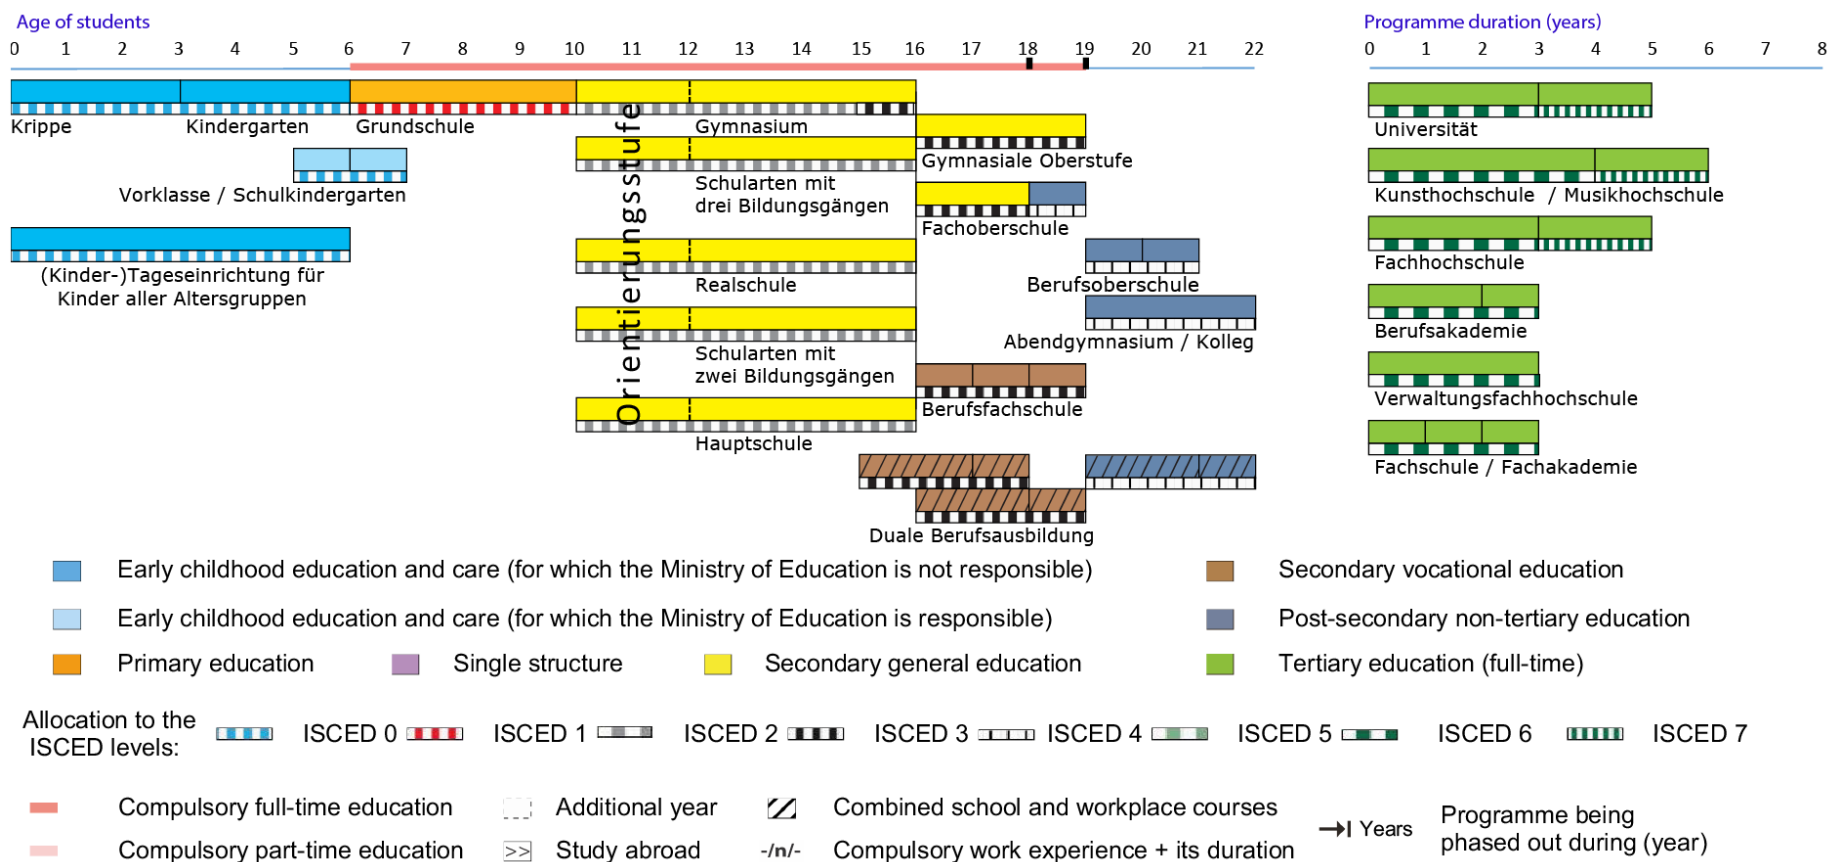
Age of students

0 1 2 3 4 5 6 7 8 9 10 11 12 13 14 15 16 17 18 19 20 21 22

Programme duration (years)

0 1 2 3 4 5 6 7 8

Krippe

Kindergarten

Grundschule

Vorklasse / Schulkindergarten

(Kinder-)Tageseinrichtung für Kinder aller Altersgruppen

Orientierungsstufe

Gymnasium

Gymnasiale Oberstufe

Schularten mit drei Bildungsgängen

Fachoberschule

Realschule

Berufsoberschule

Abendgymnasium / Kolleg

Schularten mit zwei Bildungsgängen

Berufsfachschule

Hauptschule

Duale Berufsausbildung

Universität

Kunsthochschule / Musikhochschule

Fachhochschule

Berufsakademie

Verwaltungsfachhochschule

Fachschule / Fachakademie

Early childhood education and care (for which the Ministry of Education is not responsible)

Early childhood education and care (for which the Ministry of Education is responsible)

Primary education

Single structure

Secondary general education

Secondary vocational education

Post-secondary non-tertiary education

Tertiary education (full-time)

Allocation to the ISCED levels: ISCED 0 ISCED 1 ISCED 2 ISCED 3 ISCED 4 ISCED 5 ISCED 6 ISCED 7

Compulsory full-time education

Compulsory part-time education

Additional year

Study abroad

Combined school and workplace courses

-/n/- Compulsory work experience + its duration

Years

Programme being phased out during (year)